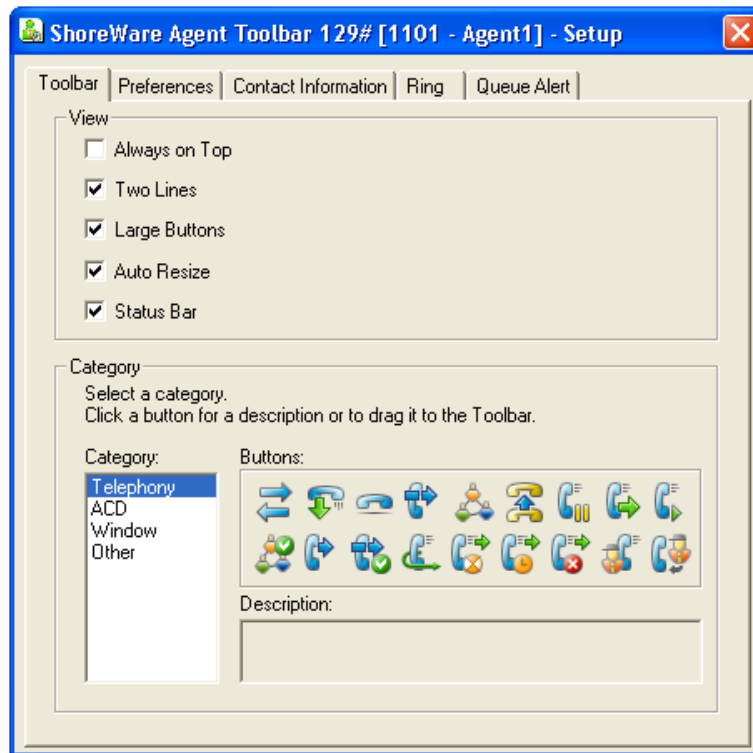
ShoreWare Agent Toolbar 129# [1101 - Agent1] - Setup

Toolbar | Preferences | Contact Information | Ring | Queue Alert

View

Always on Top

Two Lines

Large Buttons

Auto Resize

Status Bar

Category

Select a category.
Click a button for a description or to drag it to the Toolbar.

Category:

Telephony
ACD
Window
Other

Buttons:

Description: